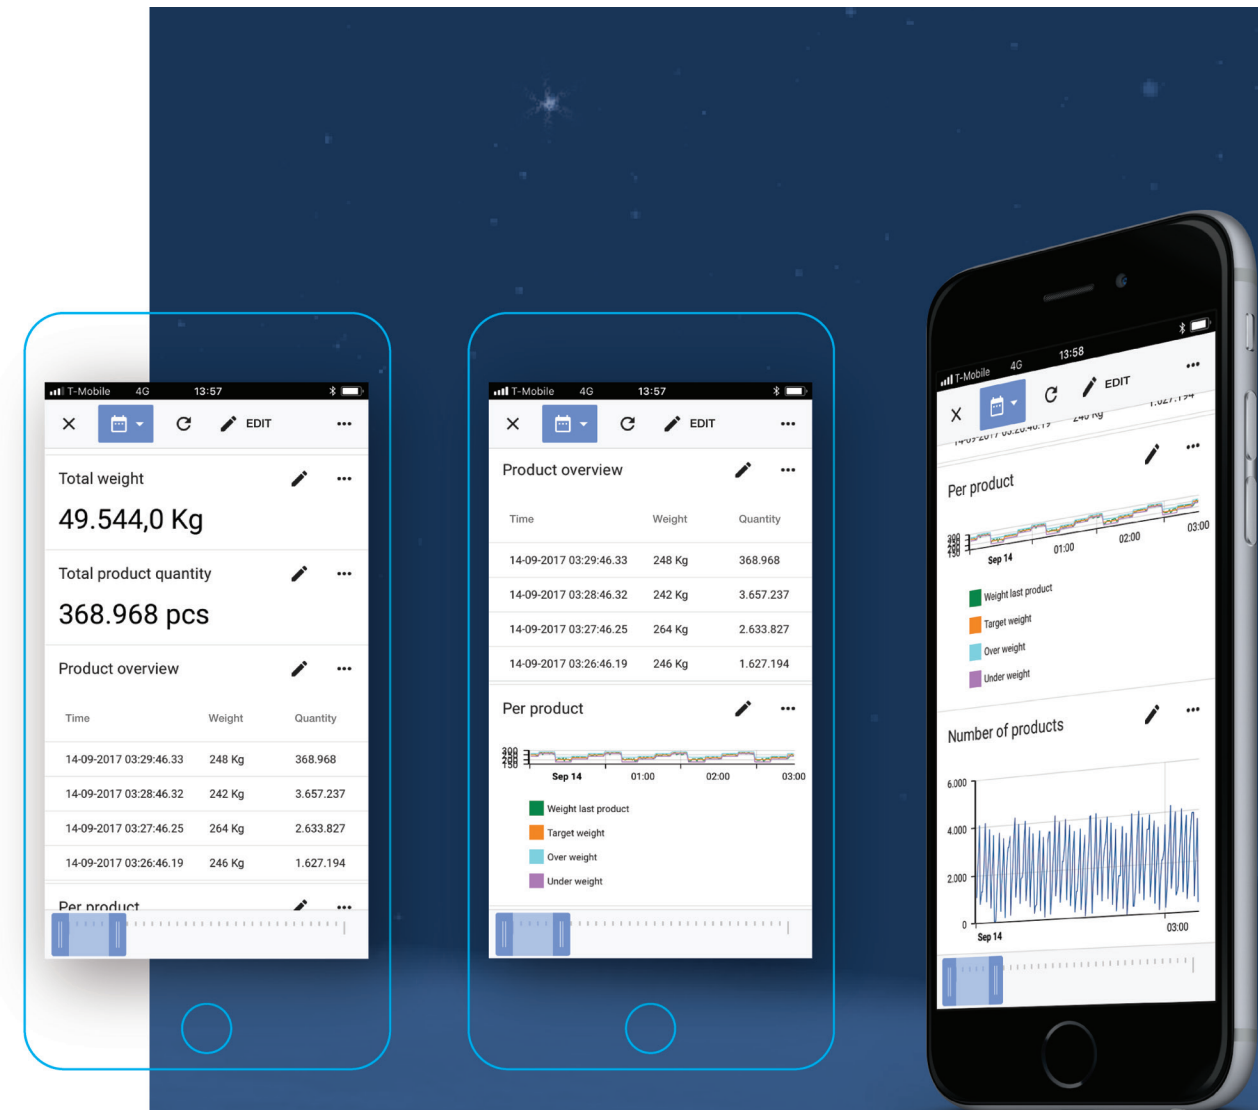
T-Mobile 4G 13:57

EDIT

Total weight

49.544,0 Kg

Total product quantity

368.968 pcs

Product overview

| Time | Weight | Quantity |
|---|---|---|
| 14-09-2017 03:29:46.33 | 248 Kg | 368.968 |
| 14-09-2017 03:28:46.32 | 242 Kg | 3.657.237 |
| 14-09-2017 03:27:46.25 | 264 Kg | 2.633.827 |
| 14-09-2017 03:26:46.19 | 246 Kg | 1.627.194 |

Per product

T-Mobile 4G 13:57

EDIT

Product overview

| Time | Weight | Quantity |
|---|---|---|
| 14-09-2017 03:29:46.33 | 248 Kg | 368.968 |
| 14-09-2017 03:28:46.32 | 242 Kg | 3.657.237 |
| 14-09-2017 03:27:46.25 | 264 Kg | 2.633.827 |
| 14-09-2017 03:26:46.19 | 246 Kg | 1.627.194 |

Per product

Sep 14 01:00 02:00 03:00

Weight last product
Target weight
Over weight
Under weight

T-Mobile 4G 13:58

EDIT

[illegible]

Per product

Sep 14 01:00 02:00 03:00

Weight last product
Target weight
Over weight
Under weight

Number of products

6,000
4,000
2,000
0
Sep 14 03:00